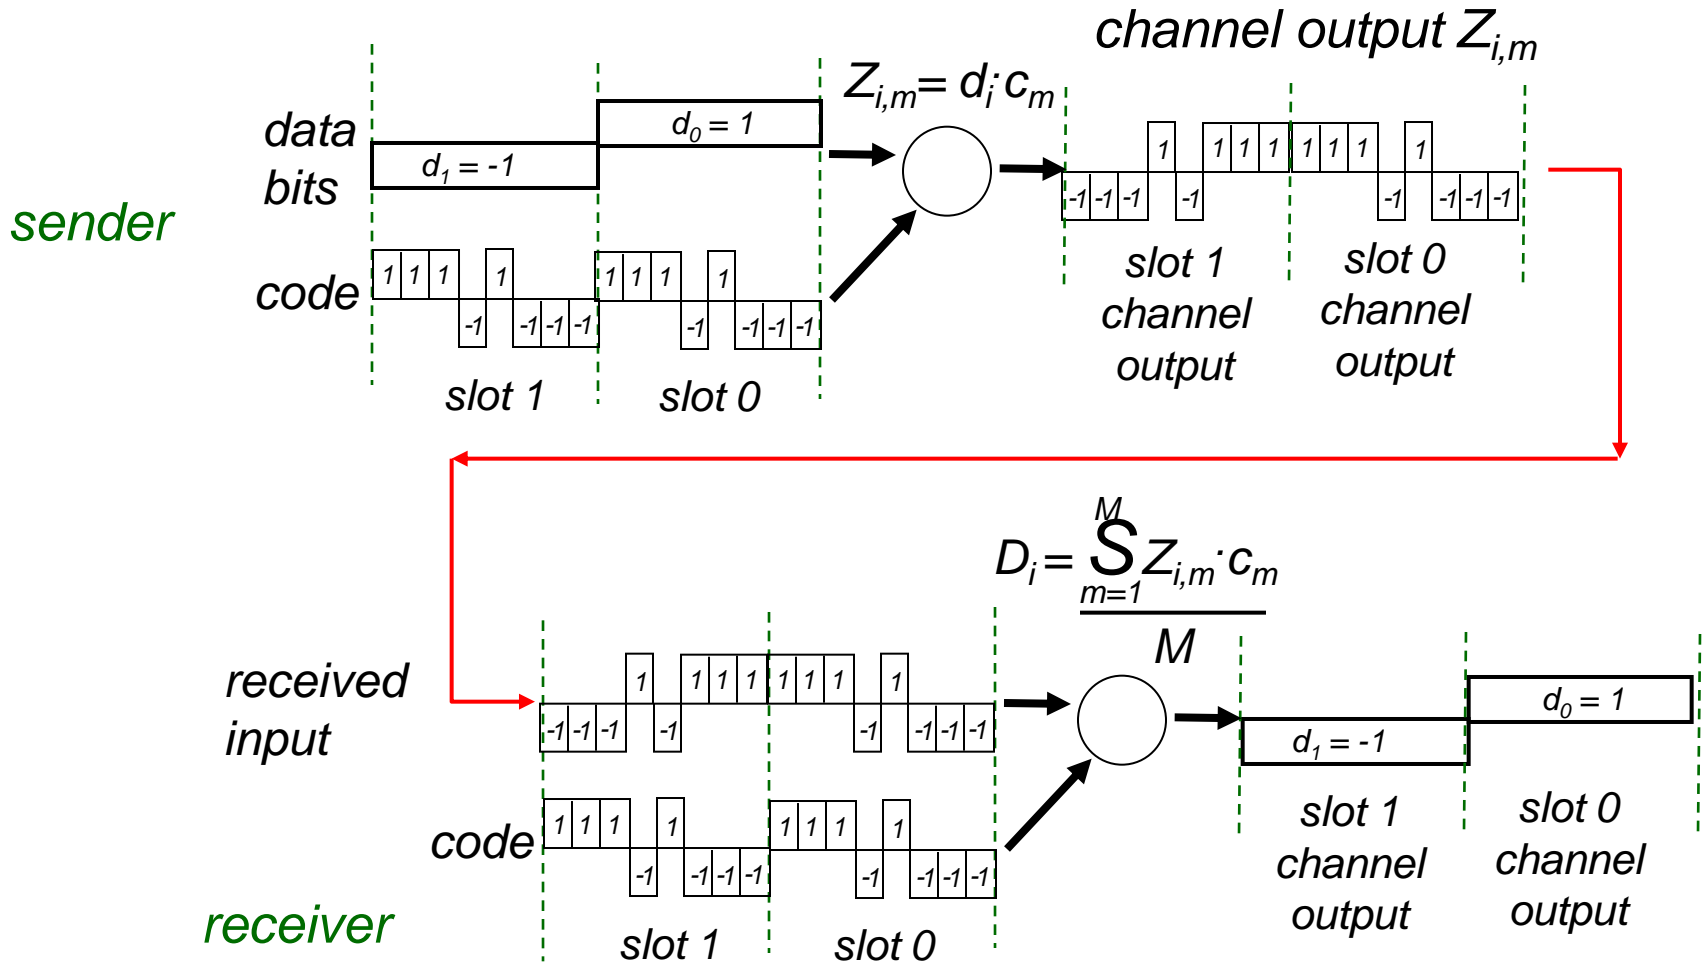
channel output $Z_{i,m}$

$Z_{i,m} = d_i \cdot c_m$

data bits

$d_0 = 1$

$d_1 = -1$

sender

code

1 1 1 1 -1 -1 -1 -1 1 1 1 1 -1 -1 -1 -1

slot 1 slot 0

-1 -1 -1 1 -1 1 1 1 1 1 1 -1 1 -1 -1 -1

slot 1 channel output

slot 0 channel output

$D_i = \frac{\sum_{m=1}^{M} Z_{i,m} \cdot c_m}{M}$

received input

-1 -1 -1 1 -1 1 1 1 1 1 1 -1 1 -1 -1 -1

code

1 1 1 1 -1 -1 -1 -1 1 1 1 1 -1 -1 -1 -1

receiver

slot 1 slot 0

$d_0 = 1$

$d_1 = -1$

slot 1 channel output

slot 0 channel output